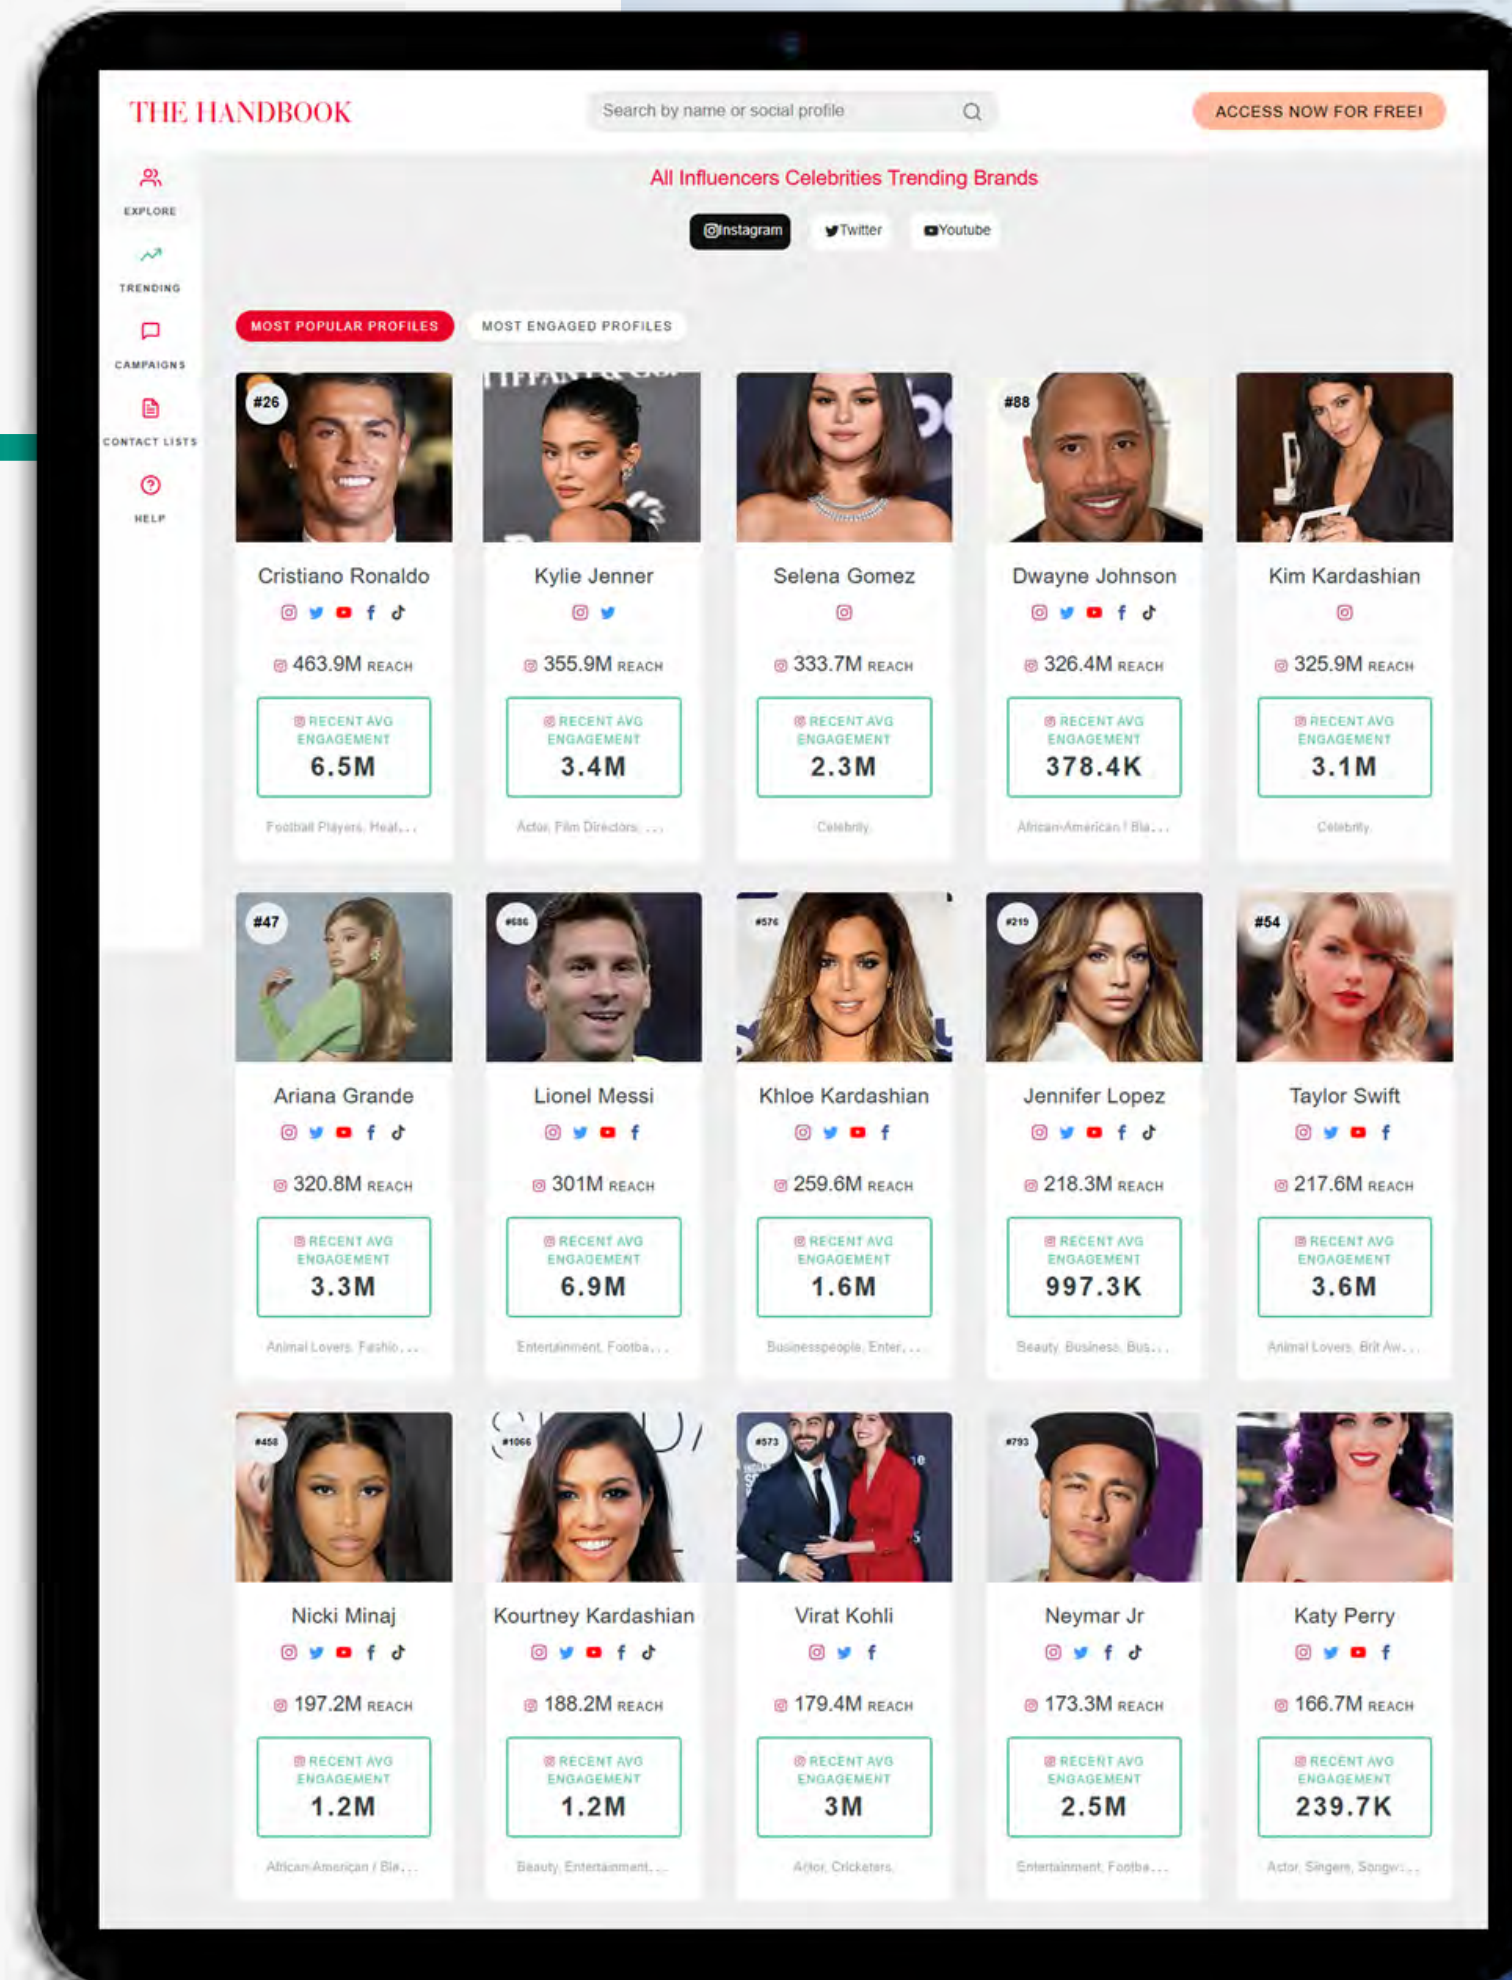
THE HANDBOOK

Search by name or social profile

ACCESS NOW FOR FREE!

EXPLORE

TRENDING

CAMPAIGNS

CONTACT LISTS

HELP

All Influencers Celebrities Trending Brands

Instagram Twitter Youtube

MOST POPULAR PROFILES MOST ENGAGED PROFILES

#26
Cristiano Ronaldo
463.9M REACH
RECENT AVG ENGAGEMENT
6.5M
Football Players, Heal...

Kylie Jenner
355.9M REACH
RECENT AVG ENGAGEMENT
3.4M
Actor, Film Directors, ...

Selena Gomez
333.7M REACH
RECENT AVG ENGAGEMENT
2.3M
Celebrity

#88
Dwayne Johnson
326.4M REACH
RECENT AVG ENGAGEMENT
378.4K
African-American / Bla...

Kim Kardashian
325.9M REACH
RECENT AVG ENGAGEMENT
3.1M
Celebrity

#47
Ariana Grande
320.8M REACH
RECENT AVG ENGAGEMENT
3.3M
Animal Lovers, Fashio...

#686
Lionel Messi
301M REACH
RECENT AVG ENGAGEMENT
6.9M
Entertainment, Footba...

#576
Khloe Kardashian
259.6M REACH
RECENT AVG ENGAGEMENT
1.6M
Businesspeople, Enter...

#219
Jennifer Lopez
218.3M REACH
RECENT AVG ENGAGEMENT
997.3K
Beauty, Business, Bus...

#54
Taylor Swift
217.6M REACH
RECENT AVG ENGAGEMENT
3.6M
Animal Lovers, Brit Aw...

#458
Nicki Minaj
197.2M REACH
RECENT AVG ENGAGEMENT
1.2M
African American / Bla...

#1066
Kourtney Kardashian
188.2M REACH
RECENT AVG ENGAGEMENT
1.2M
Beauty, Entertainment...

#573
Virat Kohli
179.4M REACH
RECENT AVG ENGAGEMENT
3M
Actor, Cricketers

#793
Neymar Jr
173.3M REACH
RECENT AVG ENGAGEMENT
2.5M
Entertainment, Footba...

Katy Perry
166.7M REACH
RECENT AVG ENGAGEMENT
239.7K
Actor, Singers, Songw...